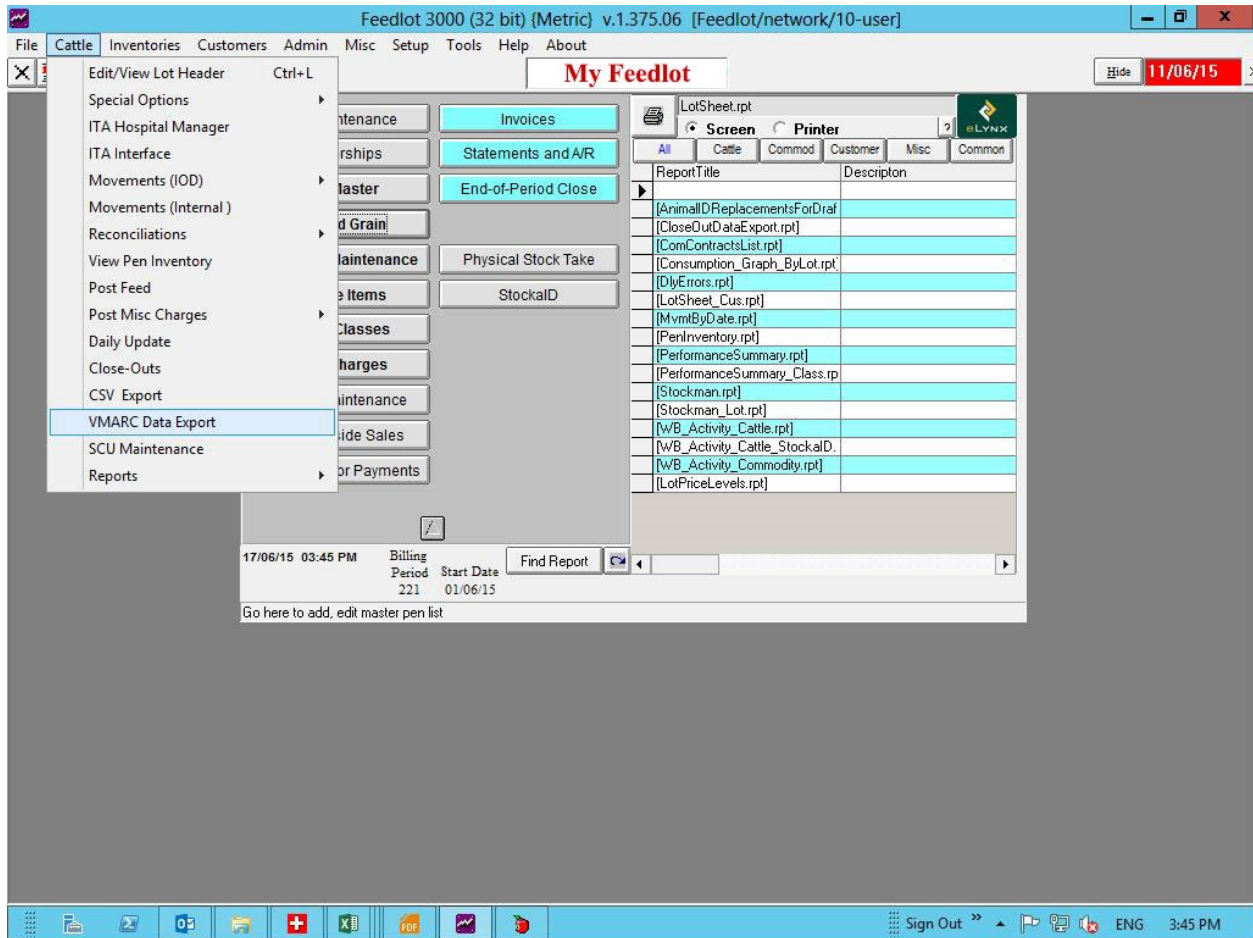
Feedlot 3000 (32 bit) {Metric} v.1.375.06 [Feedlot/network/10-user]

File Cattle Inventories Customers Admin Misc Setup Tools Help About

My Feedlot

Hide 11/06/15

Edit/View Lot Header Ctrl+L
Special Options
ITA Hospital Manager
ITA Interface
Movements (IOD)
Movements (Internal )
Reconciliations
View Pen Inventory
Post Feed
Post Misc Charges
Daily Update
Close-Outs
CSV Export
VMARC Data Export
SCU Maintenance
Reports

ntenance
rships
laster
d Grain
laintenance
e Items
Classes
harges
intenance
ide Sales
or Payments

Invoices
Statements and A/R
End-of-Period Close
Physical Stock Take
StockaID

LotSheet.rpt
Screen Printer
?
eLYNX

All Cattle Commod Customer Misc Common

| ReportTitle | Descripton |
|---|---|
| | |
| [AnimalIDReplacementsForDraf | |
| [CloseOutDataExport.rpt] | |
| [ComContractsList.rpt] | |
| [Consumption_Graph_ByLot.rpt] | |
| [DlyErrors.rpt] | |
| [LotSheet_Cus.rpt] | |
| [MvmtByDate.rpt] | |
| [PenInventory.rpt] | |
| [PerformanceSummary.rpt] | |
| [PerformanceSummary_Class.rp | |
| [Stockman.rpt] | |
| [Stockman_Lot.rpt] | |
| [WB_Activity_Cattle.rpt] | |
| [WB_Activity_Cattle_StockaID. | |
| [WB_Activity_Commodity.rpt] | |
| [LotPriceLevels.rpt] | |

17/06/15 03:45 PM
Billing Period 221
Start Date 01/06/15
Find Report

Go here to add, edit master pen list

Sign Out ENG 3:45 PM